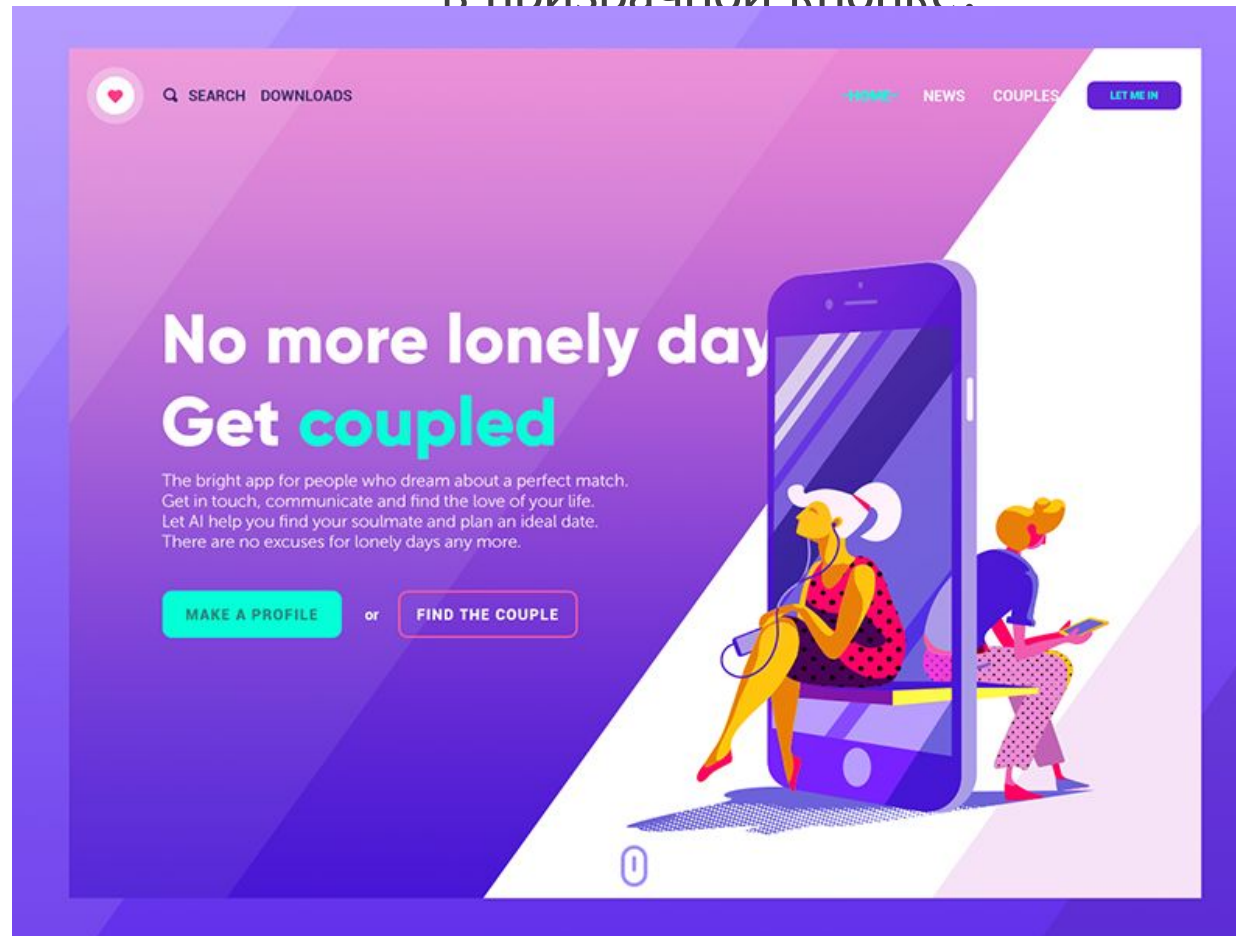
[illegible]

SEARCH DOWNLOADS

HOME NEWS COUPLES LET ME IN

No more lonely day
Get coupled

The bright app for people who dream about a perfect match.
Get in touch, communicate and find the love of your life.
Let AI help you find your soulmate and plan an ideal date.
There are no excuses for lonely days any more.

MAKE A PROFILE or FIND THE COUPLE